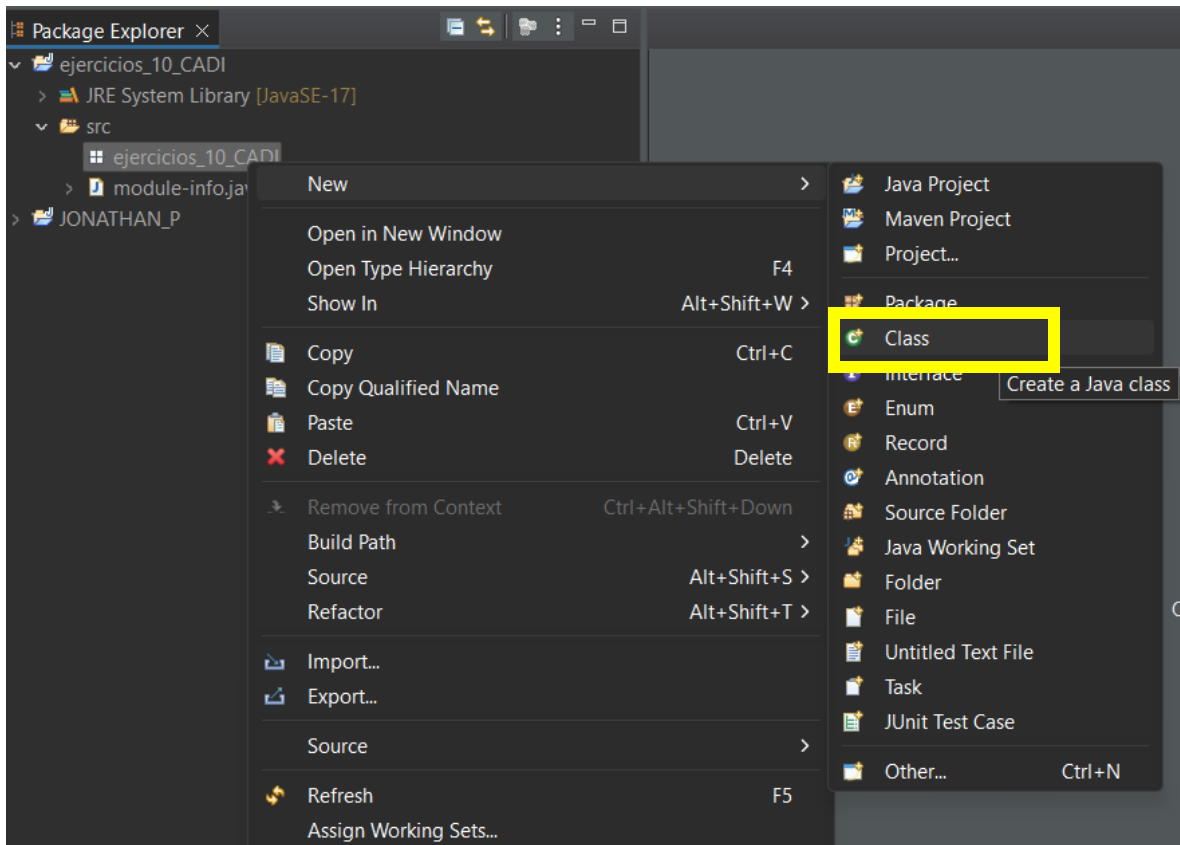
Package Explorer ×

ejercicios_10_CADI
JRE System Library [JavaSE-17]
src
ejercicios_10_CADI
module-info.jav
JONATHAN_P

New
Open in New Window
Open Type Hierarchy F4
Show In Alt+Shift+W
Copy Ctrl+C
Copy Qualified Name
Paste Ctrl+V
Delete Delete
Remove from Context Ctrl+Alt+Shift+Down
Build Path
Source Alt+Shift+S
Refactor Alt+Shift+T
Import...
Export...
Source
Refresh F5
Assign Working Sets...

Java Project
Maven Project
Project...
Package
Class
Interface
Create a Java class
Enum
Record
Annotation
Source Folder
Java Working Set
Folder
File
Untitled Text File
Task
JUnit Test Case
Other... Ctrl+N